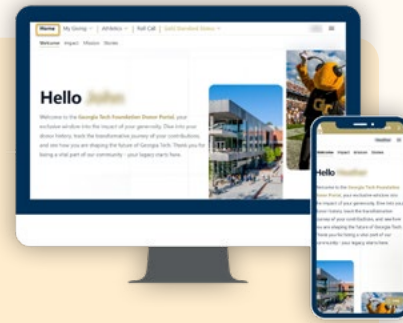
Home My Giving Athletics Roll Call Gold Standard Status

Welcome Impact Mission Stories

Hello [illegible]

Welcome to the Georgia Tech Foundation Donor Portal, your exclusive window into the impact of your generosity. Dive into your donor history, track the transformative journey of your contributions, and see how you are shaping the future of Georgia Tech. Thank you for being a vital part of our community - your legacy starts here.

Welcome Impact Mission Stories

Hello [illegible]

Welcome to the Georgia Tech Foundation Donor Portal, your exclusive window into the impact of your generosity. Dive into your donor history, track the transformative journey of your contributions, and see how you are shaping the future of Georgia Tech. Thank you for being a vital part of our community - your legacy starts here.